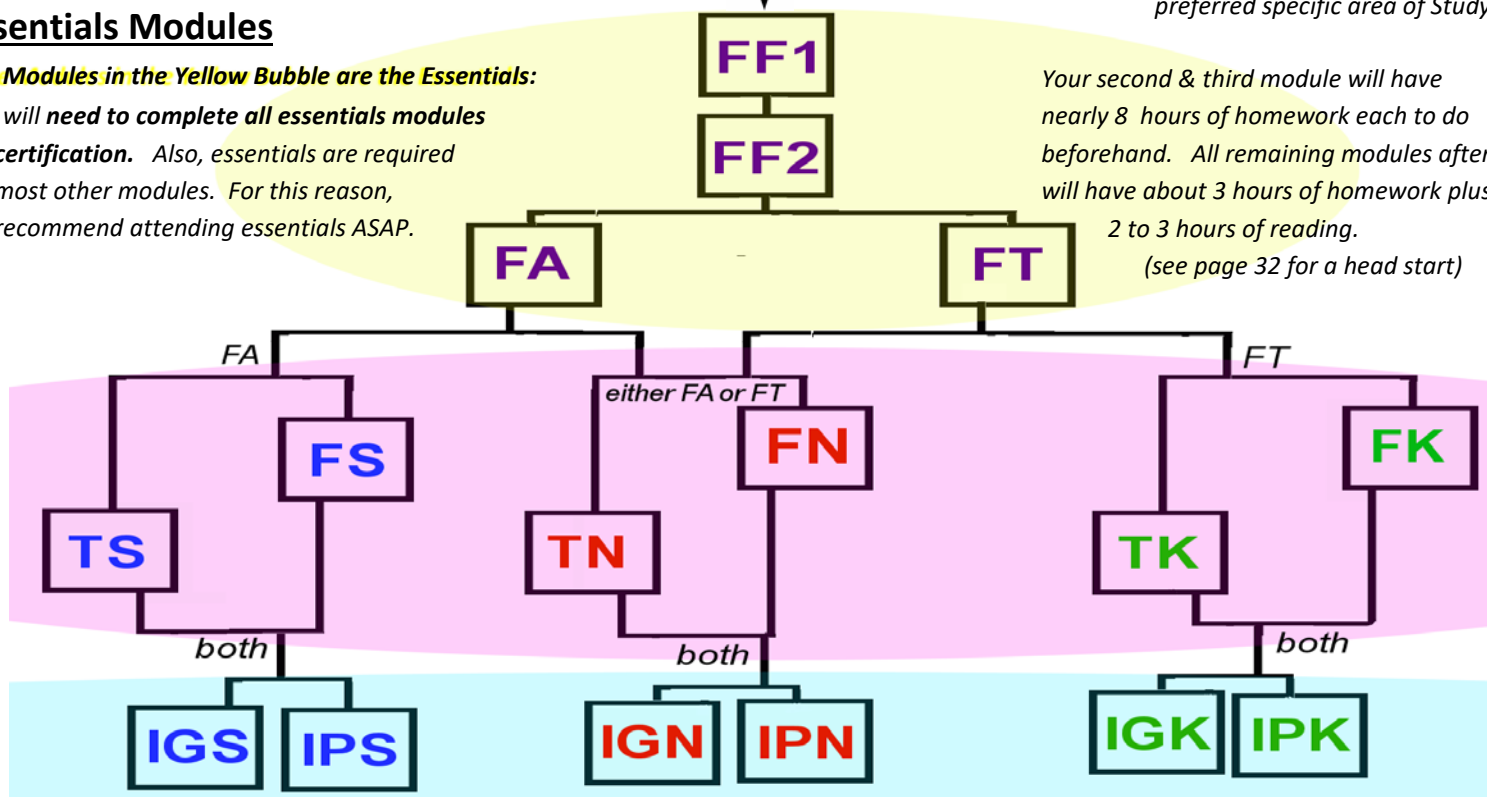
sentials Modules

Modules in the Yellow Bubble are the Essentials: will need to complete all essentials modules certification. Also, essentials are required most other modules. For this reason, recommend attending essentials ASAP.

preferred specific area of Study

Your second & third module will have nearly 8 hours of homework each to do beforehand. All remaining modules after will have about 3 hours of homework plus 2 to 3 hours of reading.
(see page 32 for a head start)

FF1

FF2

FA

FT

FA

either FA or FT

FT

FS

FN

FK

TS

TN

TK

both

both

both

IGS

IPS

IGN

IPN

IGK

IPK